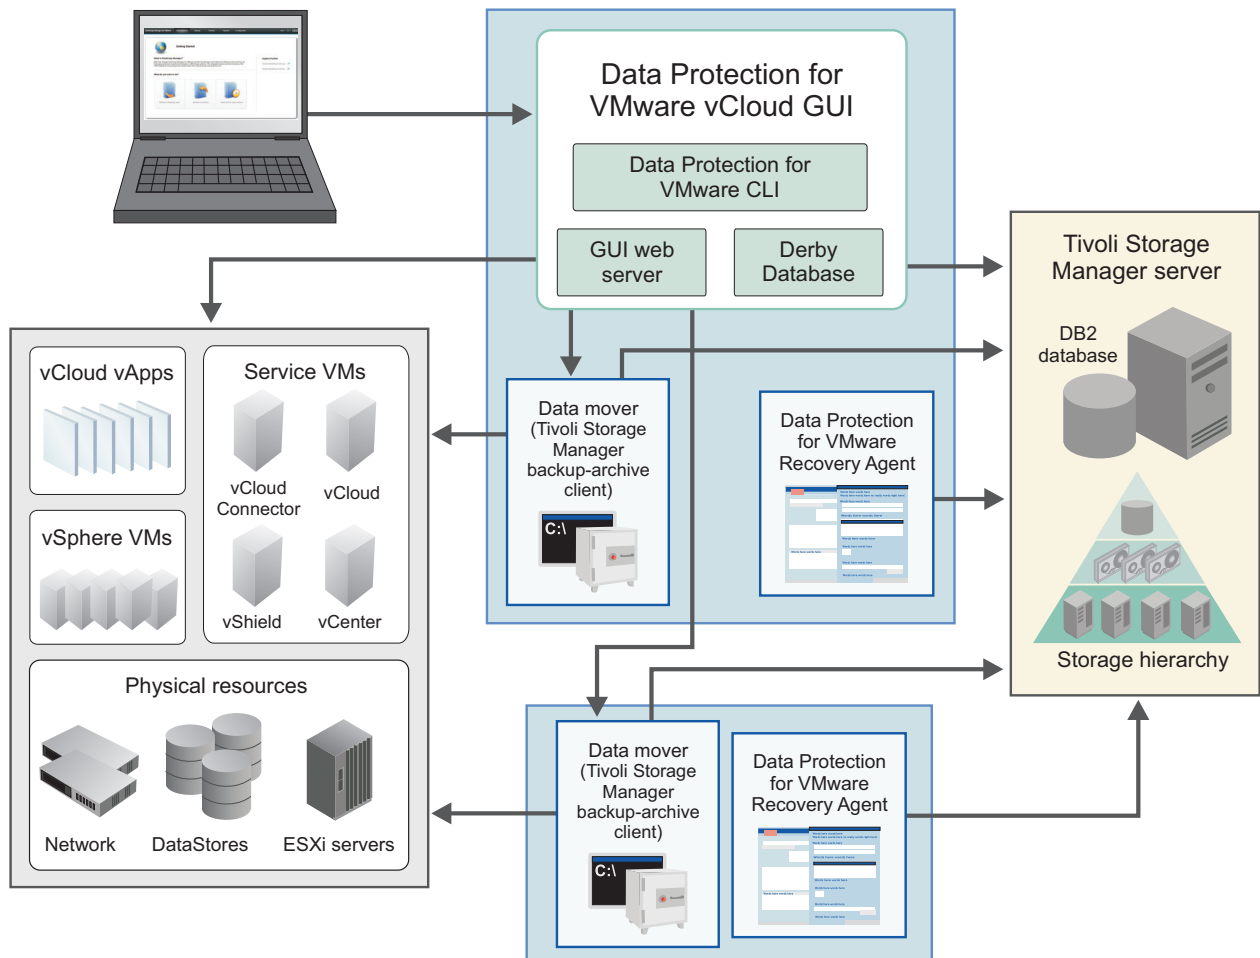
Data Protection for VMware vCloud GUI

Data Protection for VMware CLI

GUI web server

Derby Database

Tivoli Storage Manager server

DB2 database

Storage hierarchy

vCloud vApps

Service VMs

vCloud Connector

vCloud

vShield

vCenter

vSphere VMs

Physical resources

Network

DataStores

ESXi servers

Data mover (Tivoli Storage Manager backup-archive client)

C:\

Data Protection for VMware Recovery Agent

Data mover (Tivoli Storage Manager backup-archive client)

C:\

Data Protection for VMware Recovery Agent